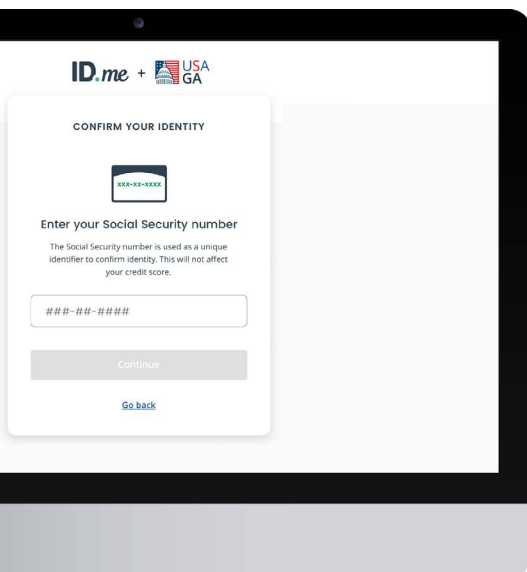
ID.me + USA GA

CONFIRM YOUR IDENTITY

XXX-XX-XXXX

Enter your Social Security number

The Social Security number is used as a unique identifier to confirm identity. This will not affect your credit score.

###-##-####

Continue

Go back